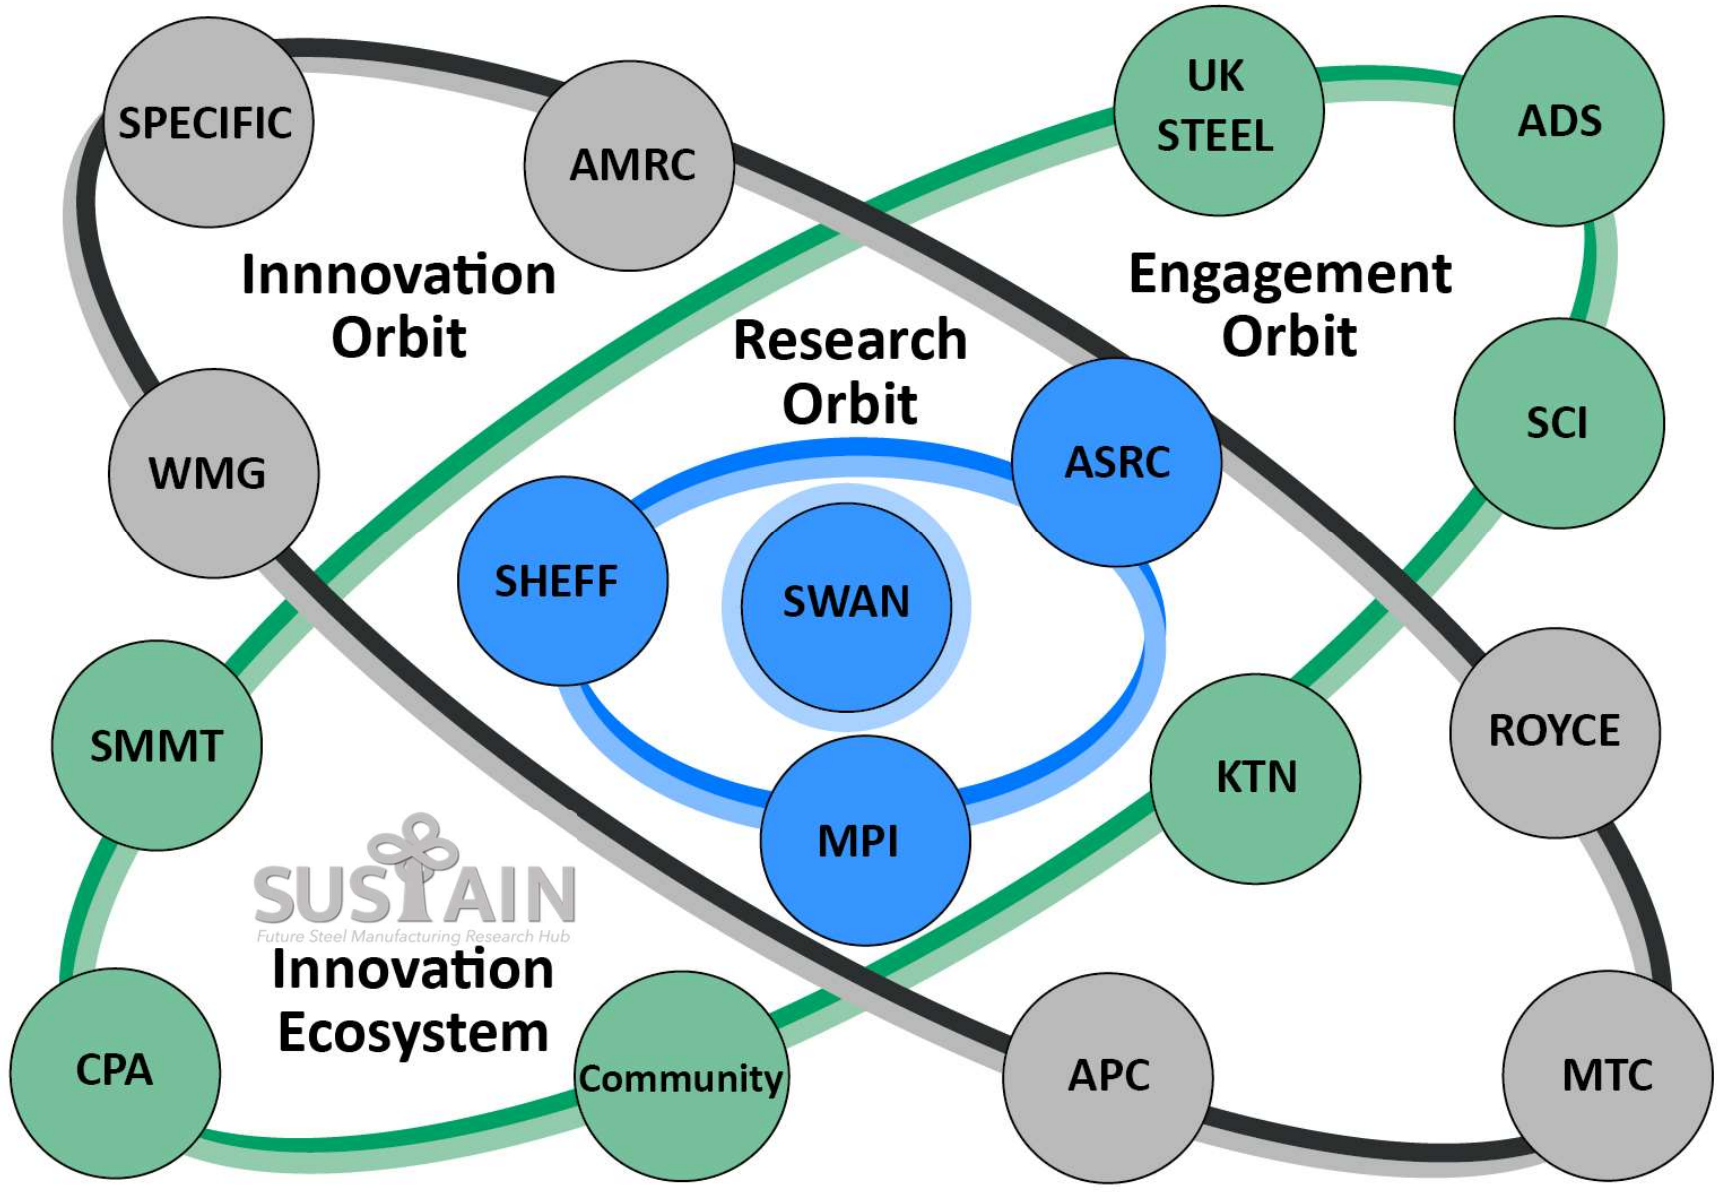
SPECIFIC

AMRC

UK STEEL

ADS

Innnovation Orbit

Engagement Orbit

Research Orbit

WMG

ASRC

SCI

SHEFF

SWAN

SMMT

MPI

KTN

ROYCE

SUSTAIN
Future Steel Manufacturing Research Hub

Innovation Ecosystem

CPA

Community

APC

MTC